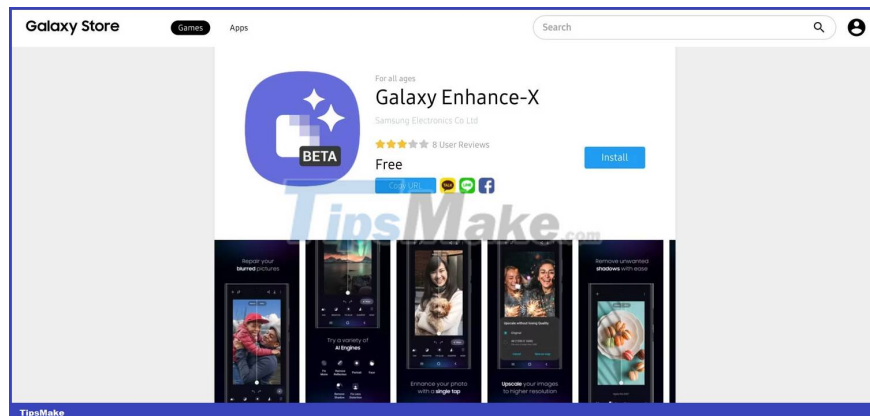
Galaxy Store Games Apps Search

BETA

For all ages
Galaxy Enhance-X
Samsung Electronics Co Ltd
8 User Reviews
Free
Install
Copy URL

TipsMake.com

Repair your blurred pictures

Try a variety of AI Engines

Enhance your photo with a single tap

Upscale your images to higher resolution

Remove unwanted shadows with ease

TipsMake